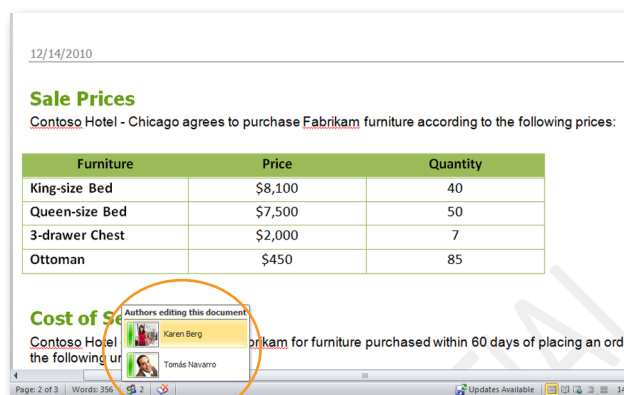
12/14/2010

Sale Prices

Contoso Hotel - Chicago agrees to purchase Fabrikam furniture according to the following prices:

| Furniture | Price | Quantity |
|---|---|---|
| King-size Bed | \$8,100 | 40 |
| Queen-size Bed | \$7,500 | 50 |
| 3-drawer Chest | \$2,000 | 7 |
| Ottoman | \$450 | 85 |

Cost of Se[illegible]

Contoso Hotel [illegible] brikam for furniture purchased within 60 days of placing an ord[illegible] the following ur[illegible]

Authors editing this document

Karen Berg

Tomás Navarro

Page: 2 of 3 | Words: 356 | 2

Updates Available

14